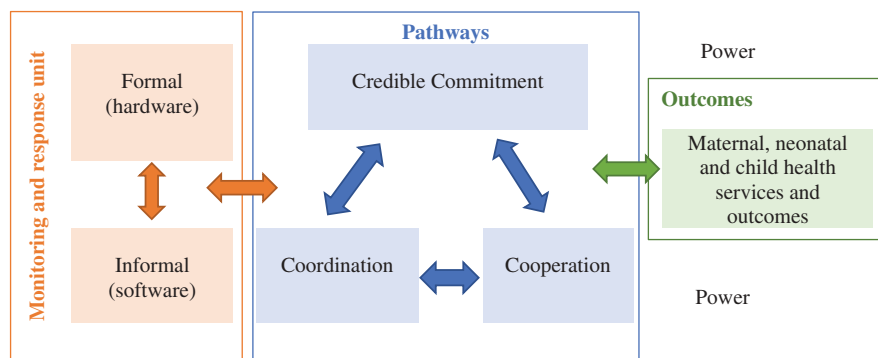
Monitoring and response unit

Formal (hardware)

Informal (software)

Pathways

Credible Commitment

Coordination

Cooperation

Power

Outcomes

Maternal, neonatal and child health services and outcomes

Power